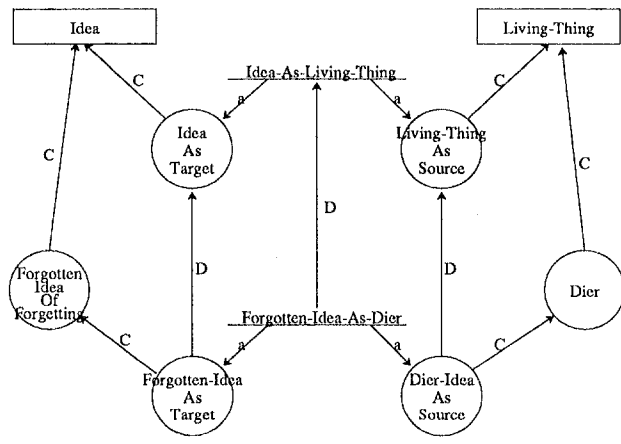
Idea

Living-Thing

Idea-As-Living-Thing

C

a

a

C

Idea
As
Target

Living-Thing
As
Source

C

D

C

Forgotten
Idea
Of
Forgetting

D

D

Dier

Forgotten-Idea-As-Dier

C

a

a

C

Forgotten-Idea
As
Target

Dier-Idea
As
Source